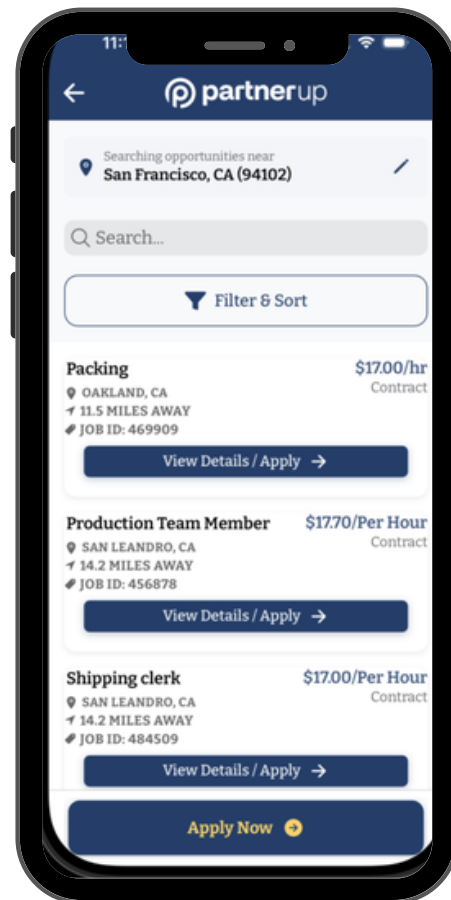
11:

partnerup

Searching opportunities near
San Francisco, CA (94102)

Search...

Filter & Sort

Packing
$17.00/hr
Contract
OAKLAND, CA
11.5 MILES AWAY
JOB ID: 469909
View Details / Apply

Production Team Member
$17.70/Per Hour
Contract
SAN LEANDRO, CA
14.2 MILES AWAY
JOB ID: 456878
View Details / Apply

Shipping clerk
$17.00/Per Hour
Contract
SAN LEANDRO, CA
14.2 MILES AWAY
JOB ID: 484509
View Details / Apply

Apply Now